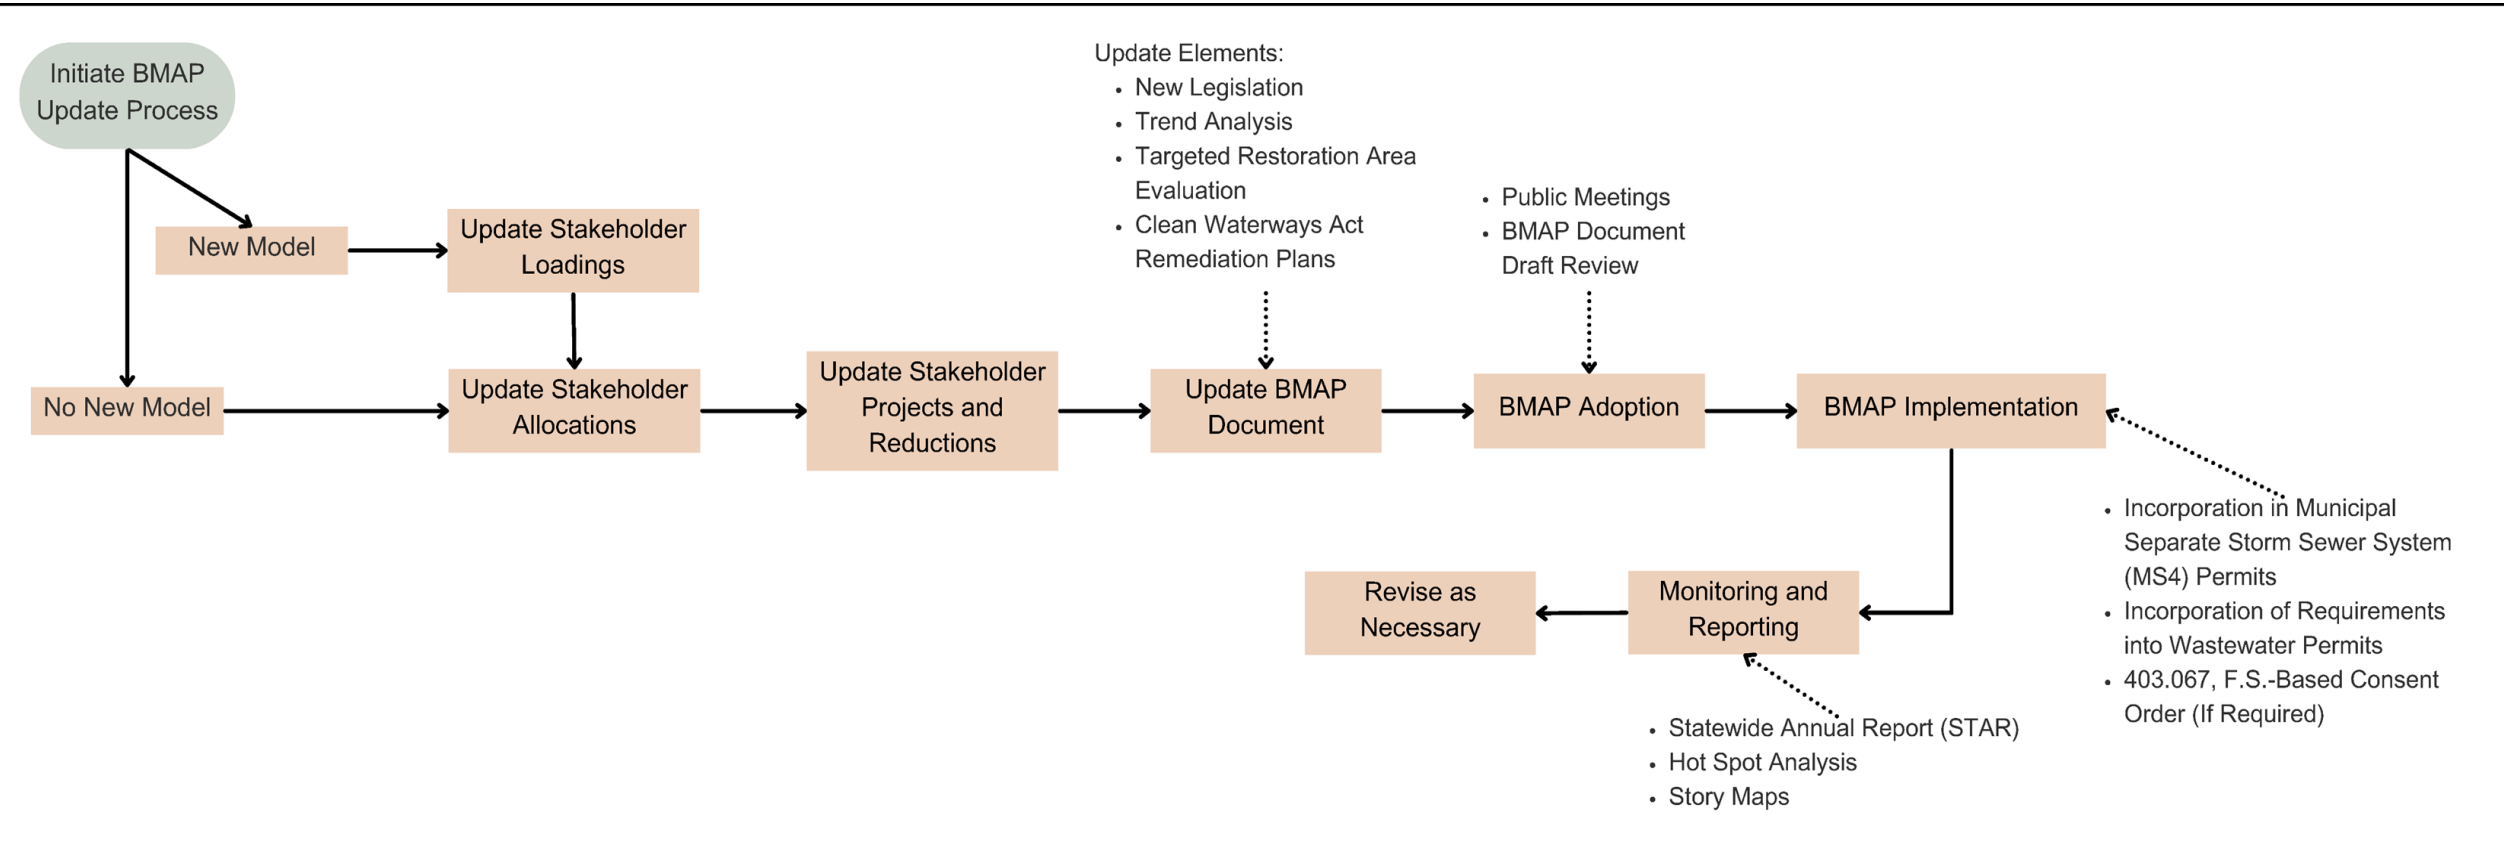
Initiate BMAP Update Process

New Model

No New Model

Update Stakeholder Loadings

Update Stakeholder Allocations

Update Stakeholder Projects and Reductions

Update Elements:
- New Legislation
- Trend Analysis
- Targeted Restoration Area Evaluation
- Clean Waterways Act Remediation Plans

Update BMAP Document

- Public Meetings
- BMAP Document Draft Review

BMAP Adoption

BMAP Implementation

- Incorporation in Municipal Separate Storm Sewer System (MS4) Permits
- Incorporation of Requirements into Wastewater Permits
- 403.067, F.S.-Based Consent Order (If Required)

Monitoring and Reporting

- Statewide Annual Report (STAR)
- Hot Spot Analysis
- Story Maps

Revise as Necessary